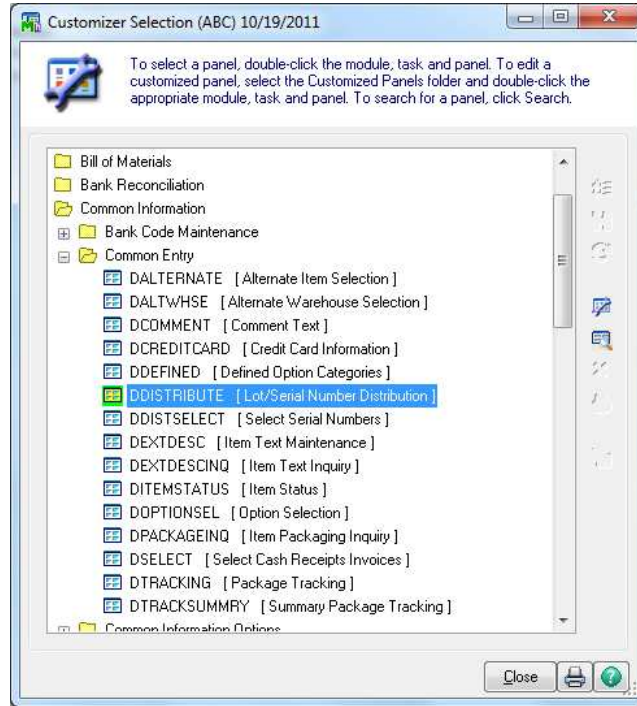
Customizer Selection (ABC) 10/19/2011

To select a panel, double-click the module, task and panel. To edit a customized panel, select the Customized Panels folder and double-click the appropriate module, task and panel. To search for a panel, click Search.

Bill of Materials
Bank Reconciliation
Common Information
Bank Code Maintenance
Common Entry
DALTERNATE [ Alternate Item Selection ]
DALTWHSE [ Alternate Warehouse Selection ]
DCOMMENT [ Comment Text ]
DCREDITCARD [ Credit Card Information ]
DDEFINED [ Defined Option Categories ]
DDISTRIBUTE [ Lot/Serial Number Distribution ]
DDISTSELECT [ Select Serial Numbers ]
DEXTDESC [ Item Text Maintenance ]
DEXTDESCINQ [ Item Text Inquiry ]
DITEMSTATUS [ Item Status ]
DOPTIONSEL [ Option Selection ]
DPACKAGEINQ [ Item Packaging Inquiry ]
DSELECT [ Select Cash Receipts Invoices ]
DTRACKING [ Package Tracking ]
DTRACKSUMMRY [ Summary Package Tracking ]
Common Information Options

Close